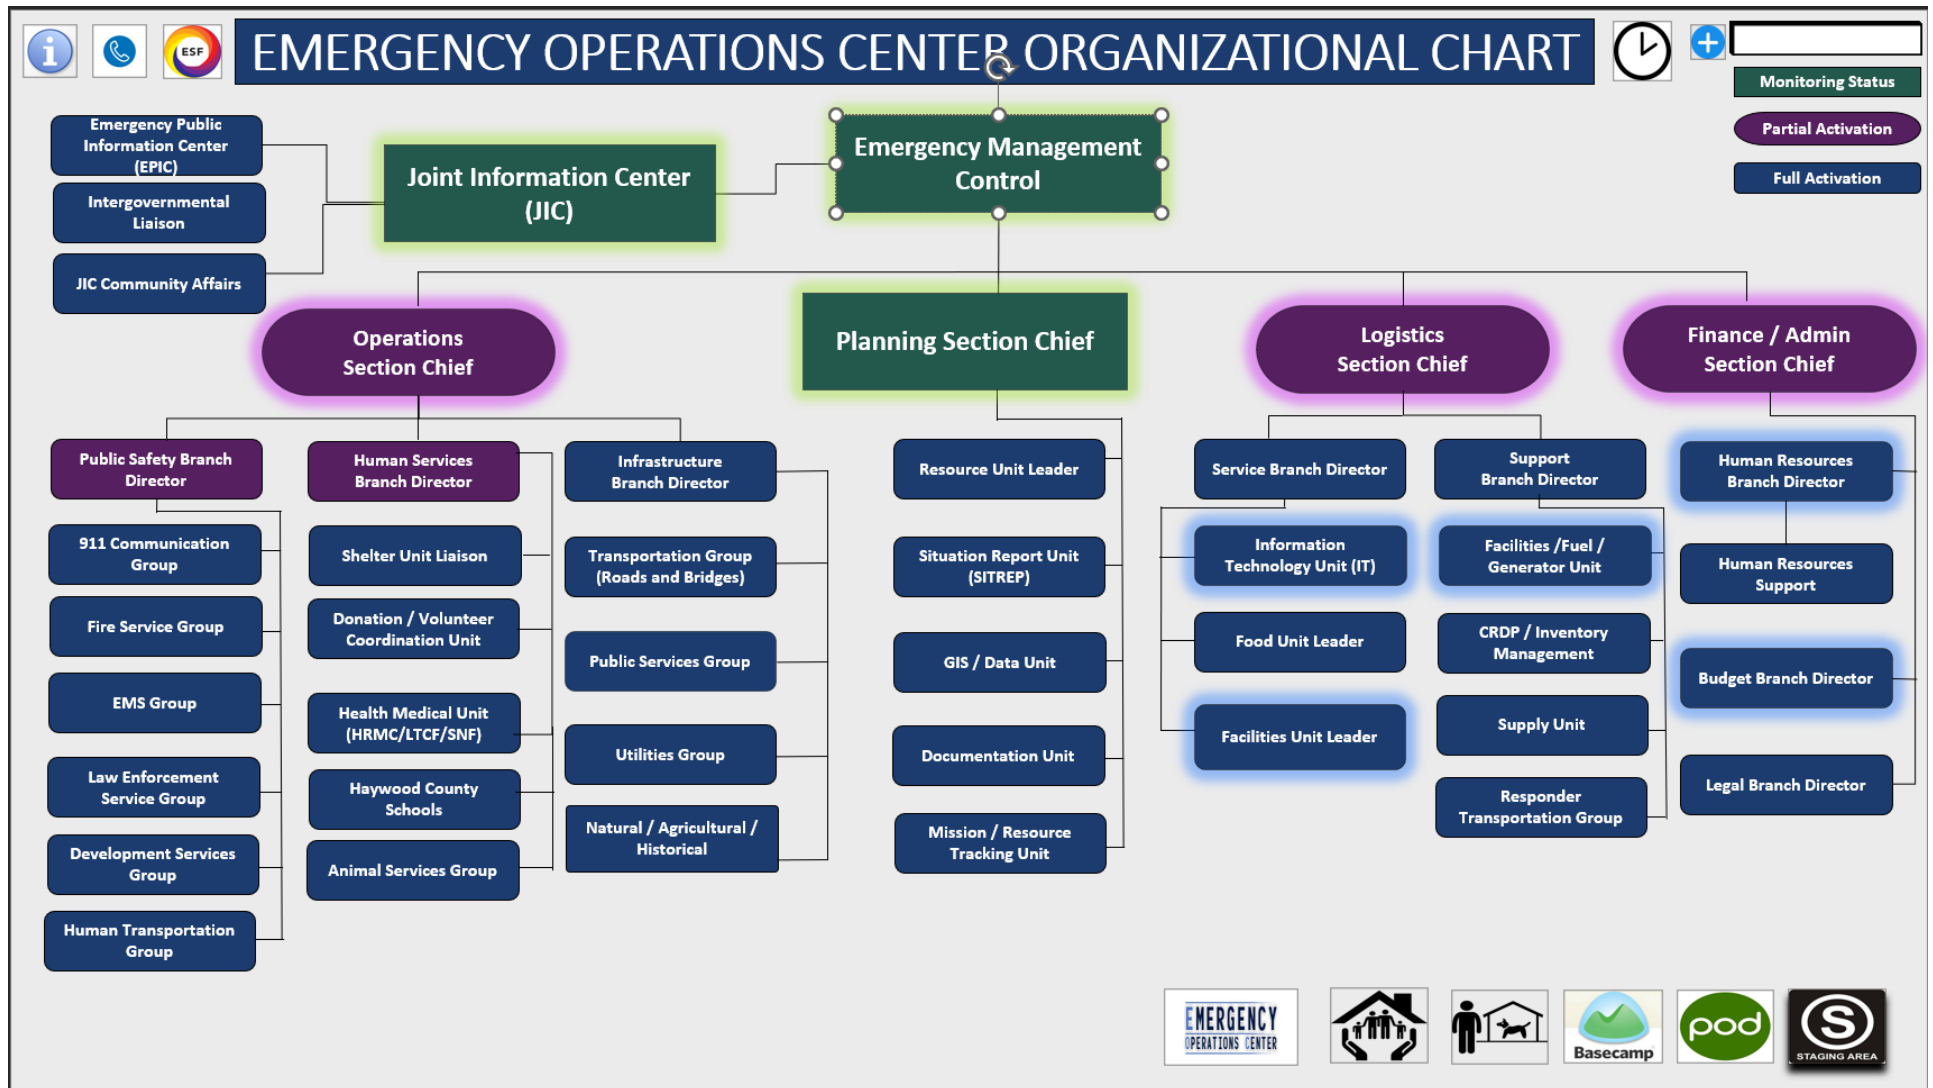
ESF

EMERGENCY OPERATIONS CENTER ORGANIZATIONAL CHART

Monitoring Status

Partial Activation

Full Activation

Emergency Public Information Center (EPIC)

Intergovernmental Liaison

JIC Community Affairs

Joint Information Center (JIC)

Emergency Management Control

Operations Section Chief

Planning Section Chief

Logistics Section Chief

Finance / Admin Section Chief

Public Safety Branch Director

911 Communication Group

Fire Service Group

EMS Group

Law Enforcement Service Group

Development Services Group

Human Transportation Group

Human Services Branch Director

Shelter Unit Liaison

Donation / Volunteer Coordination Unit

Health Medical Unit (HRMC/LTCF/SNF)

Haywood County Schools

Animal Services Group

Infrastructure Branch Director

Transportation Group (Roads and Bridges)

Public Services Group

Utilities Group

Natural / Agricultural / Historical

Resource Unit Leader

Situation Report Unit (SITREP)

GIS / Data Unit

Documentation Unit

Mission / Resource Tracking Unit

Service Branch Director

Information Technology Unit (IT)

Food Unit Leader

Facilities Unit Leader

Support Branch Director

Facilities /Fuel / Generator Unit

CRDP / Inventory Management

Supply Unit

Responder Transportation Group

Human Resources Branch Director

Human Resources Support

Budget Branch Director

Legal Branch Director

EMERGENCY OPERATIONS CENTER

Basecamp

pod

STAGING AREA